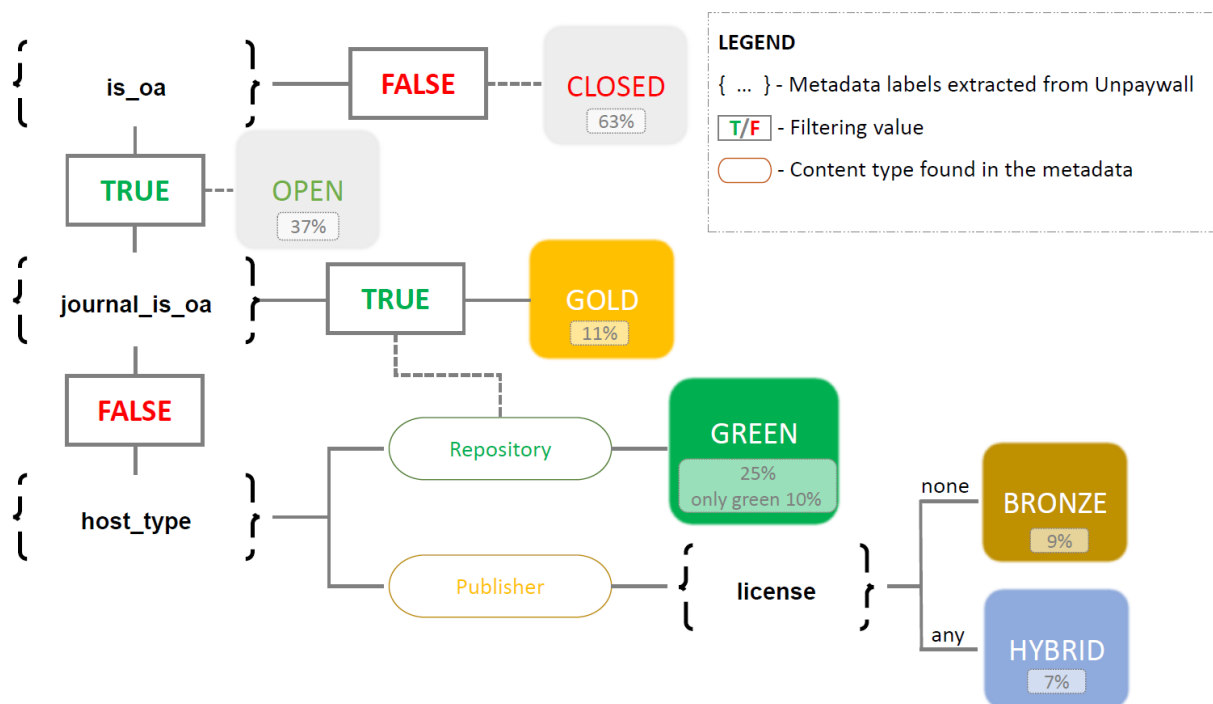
LEGEND

{ ... } - Metadata labels extracted from Unpaywall

T/F - Filtering value

- Content type found in the metadata

is_oa

FALSE

CLOSED
63%

TRUE

OPEN
37%

journal_is_oa

TRUE

GOLD
11%

FALSE

Repository

GREEN
25%
only green 10%

host_type

Publisher

license

none

BRONZE
9%

any

HYBRID
7%